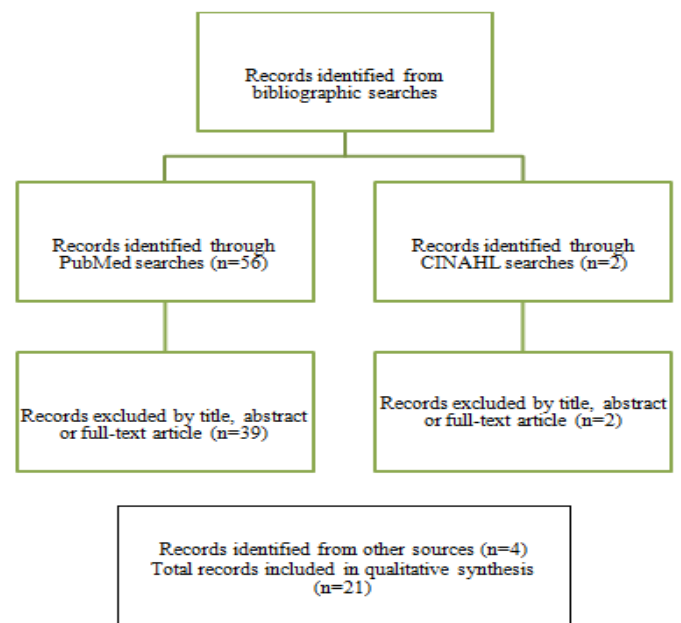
Records identified from bibliographic searches

Records identified through PubMed searches (n=56)

Records identified through CINAHL searches (n=2)

Records excluded by title, abstract or full-text article (n=39)

Records excluded by title, abstract or full-text article (n=2)

Records identified from other sources (n=4)
Total records included in qualitative synthesis (n=21)